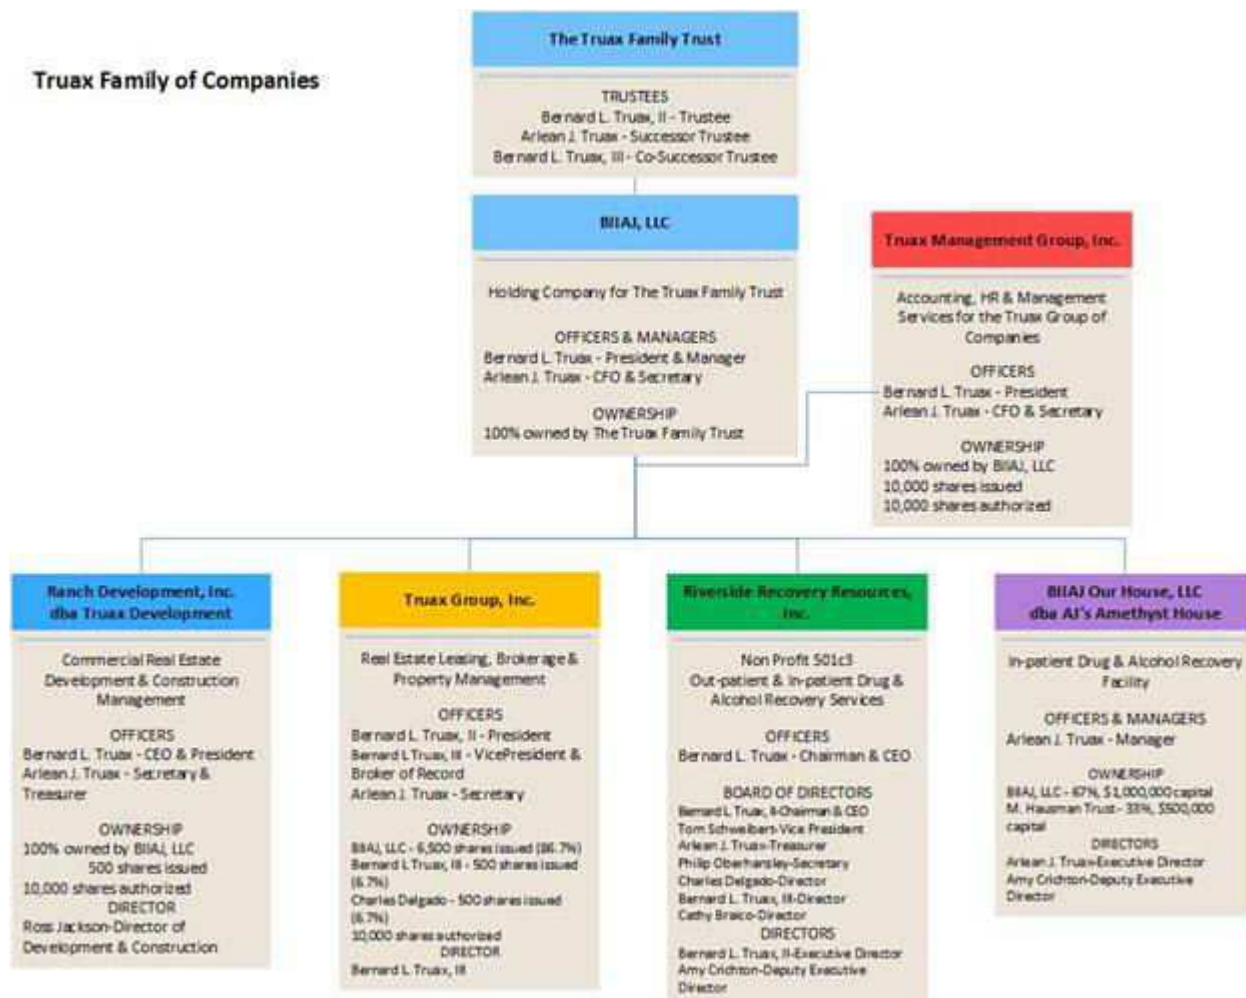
Truax Family of Companies

The Truax Family Trust

TRUSTEES
Bernard L. Truax, II - Trustee
Arlean J. Truax - Successor Trustee
Bernard L. Truax, III - Co-Successor Trustee

BIIAJ, LLC

Holding Company for The Truax Family Trust

OFFICERS & MANAGERS
Bernard L. Truax - President & Manager
Arlean J. Truax - CFO & Secretary

OWNERSHIP
100% owned by The Truax Family Trust

Truax Management Group, Inc.

Accounting, HR & Management Services for the Truax Group of Companies

OFFICERS
Bernard L. Truax - President
Arlean J. Truax - CFO & Secretary

OWNERSHIP
100% owned by BIIAJ, LLC
10,000 shares issued
10,000 shares authorized

Ranch Development, Inc. dba Truax Development

Commercial Real Estate Development & Construction Management

OFFICERS
Bernard L. Truax - CEO & President
Arlean J. Truax - Secretary & Treasurer

OWNERSHIP
100% owned by BIIAJ, LLC
500 shares issued
10,000 shares authorized
DIRECTOR
Ross Jackson-Director of Development & Construction

Truax Group, Inc.

Real Estate Leasing, Brokerage & Property Management

OFFICERS
Bernard L. Truax, II - President
Bernard L Truax, III - VicePresident & Broker of Record
Arlean J. Truax - Secretary

OWNERSHIP
BIIAJ, LLC - 6,500 shares issued (86.7%)
Bernard L Truax, III - 500 shares issued (6.7%)
Charles Delgado - 500 shares issued (6.7%)
10,000 shares authorized
DIRECTOR
Bernard L. Truax, III

Riverside Recovery Resources, Inc.

Non Profit 501c3
Out-patient & In-patient Drug & Alcohol Recovery Services

OFFICERS
Bernard L. Truax - Chairman & CEO

BOARD OF DIRECTORS
Bernard L Truax, II-Chairman & CEO
Tom Schwelbart-Vice President
Arlean J. Truax-Treasurer
Philip Oberhansley-Secretary
Charles Delgado-Director
Bernard L. Truax, III-Director
Cathy Braico-Director
DIRECTORS
Bernard L. Truax, II-Executive Director
Amy Crichton-Deputy Executive Director

BIIAJ Our House, LLC dba AJ's Amethyst House

In-patient Drug & Alcohol Recovery Facility

OFFICERS & MANAGERS
Arlean J. Truax - Manager

OWNERSHIP
BIIAJ, LLC - 67%, $1,000,000 capital
M. Hausman Trust - 33%, $500,000 capital

DIRECTORS
Arlean J. Truax-Executive Director
Amy Crichton-Deputy Executive Director